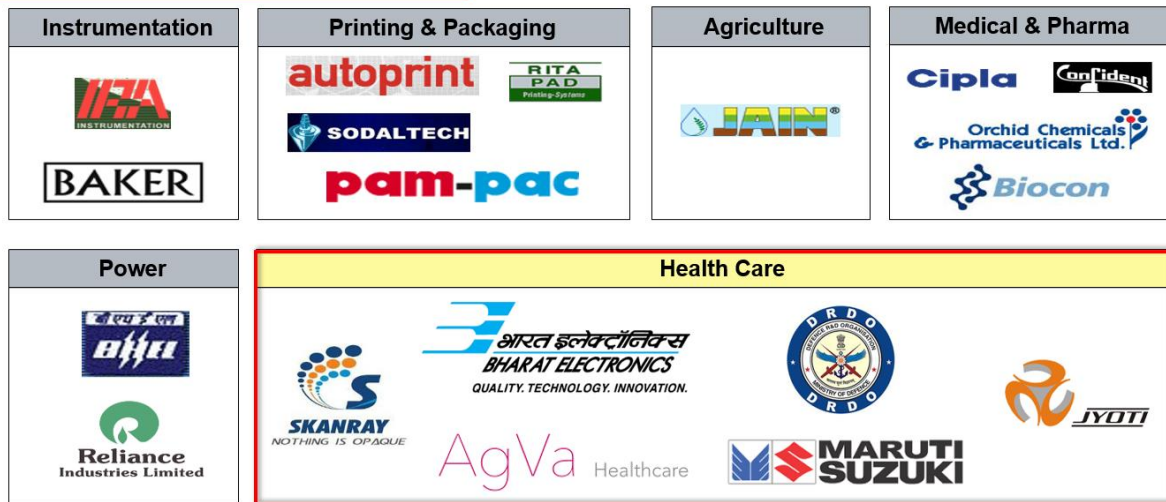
Instrumentation

IIA
INSTRUMENTATION

BAKER

Printing & Packaging

autoprint

RITA PAD
Printing-Systems

SODALTECH

pam-pac

Agriculture

JAIN®

Medical & Pharma

Cipla

Confident

Orchid Chemicals & Pharmaceuticals Ltd.

Biocon

Power

बीएचईएल
BHEL

Reliance
Industries Limited

Health Care

SKANRAY
NOTHING IS OPAQUE

भारत इलेक्ट्रॉनिक्स
BHARAT ELECTRONICS
QUALITY. TECHNOLOGY. INNOVATION.

DRDO
DEFENCE R&D ORGANISATION
MINISTRY OF DEFENCE
DRDO

JYOTI

AgVa Healthcare

MARUTI SUZUKI